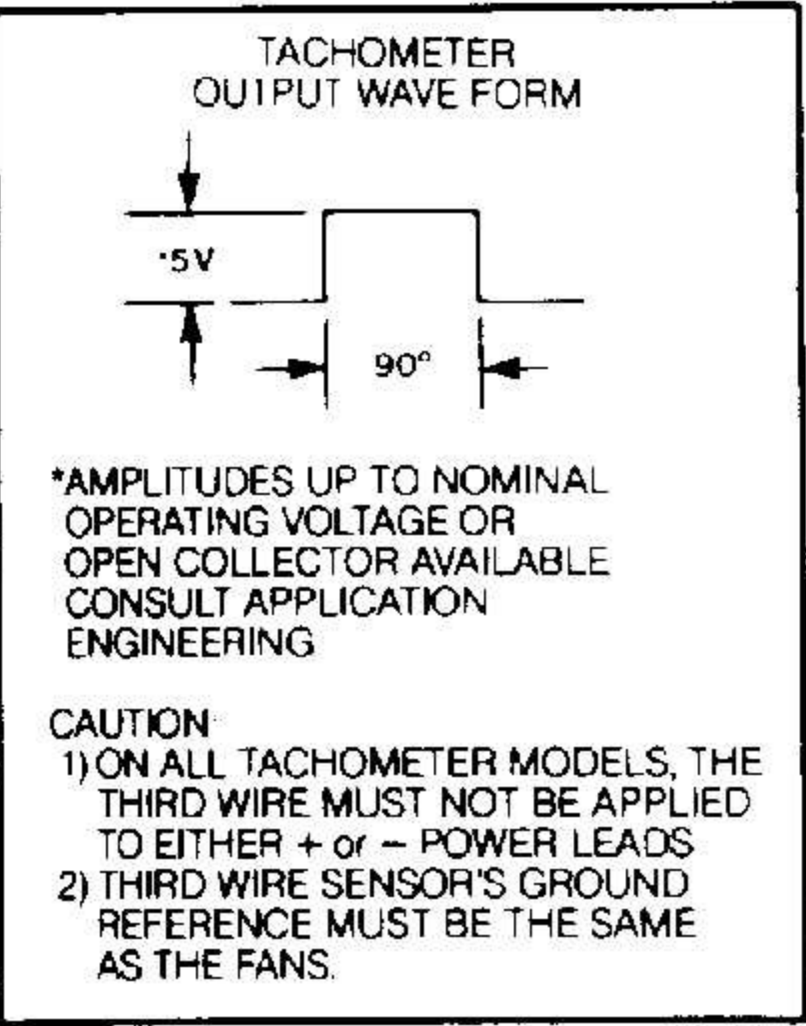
TACHOMETER
OUTPUT WAVE FORM

*5V

90°

*AMPLITUDES UP TO NOMINAL OPERATING VOLTAGE OR OPEN COLLECTOR AVAILABLE CONSULT APPLICATION ENGINEERING

CAUTION:
1) ON ALL TACHOMETER MODELS, THE THIRD WIRE MUST NOT BE APPLIED TO EITHER + or − POWER LEADS
2) THIRD WIRE SENSOR'S GROUND REFERENCE MUST BE THE SAME AS THE FANS.